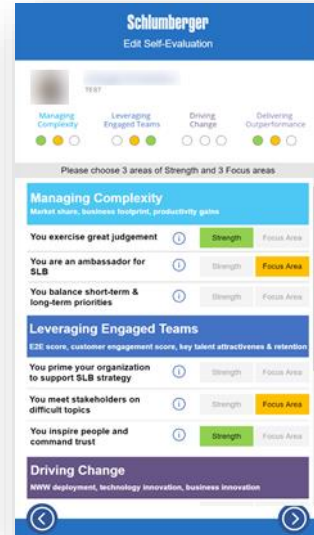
Schlumberger
Edit Self-Evaluation

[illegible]
TEST

Managing Complexity
Leveraging Engaged Teams
Driving Change
Delivering Outperformance

Please choose 3 areas of Strength and 3 Focus areas

Managing Complexity
Market share, business footprint, productivity gains

| | | | |
|---|---|---|---|
| You exercise great judgement | ⓘ | Strength | Focus Area |
| You are an ambassador for SLB | ⓘ | Strength | Focus Area |
| You balance short-term & long-term priorities | ⓘ | Strength | Focus Area |

Leveraging Engaged Teams
E2E score, customer engagement score, key talent attractiveness & retention

| | | | |
|---|---|---|---|
| You prime your organization to support SLB strategy | ⓘ | Strength | Focus Area |
| You meet stakeholders on difficult topics | ⓘ | Strength | Focus Area |
| You inspire people and command trust | ⓘ | Strength | Focus Area |

Driving Change
NWW deployment, technology innovation, business innovation